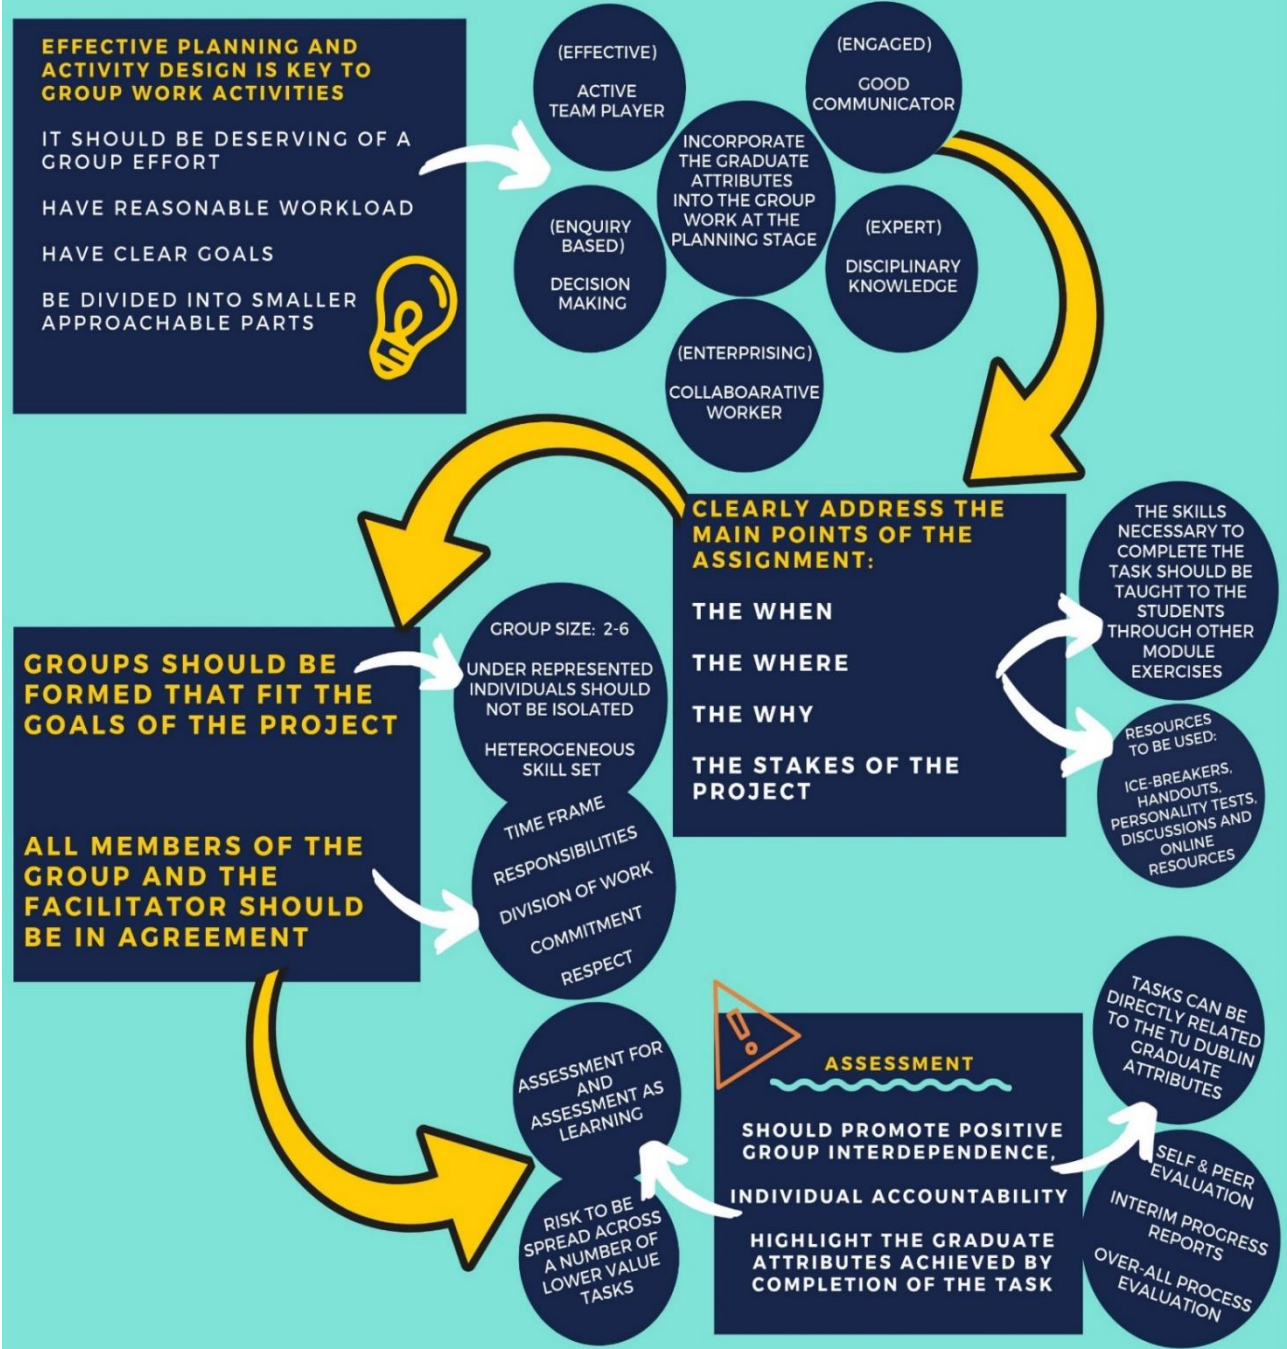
EFFECTIVE PLANNING AND ACTIVITY DESIGN IS KEY TO GROUP WORK ACTIVITIES

IT SHOULD BE DESERVING OF A GROUP EFFORT

HAVE REASONABLE WORKLOAD

HAVE CLEAR GOALS

BE DIVIDED INTO SMALLER APPROACHABLE PARTS

(EFFECTIVE)

ACTIVE TEAM PLAYER

(ENGAGED)

GOOD COMMUNICATOR

INCORPORATE THE GRADUATE ATTRIBUTES INTO THE GROUP WORK AT THE PLANNING STAGE

(ENQUIRY BASED)

DECISION MAKING

(EXPERT)

DISCIPLINARY KNOWLEDGE

(ENTERPRISING)

COLLABOARATIVE WORKER

CLEARLY ADDRESS THE MAIN POINTS OF THE ASSIGNMENT:

THE WHEN

THE WHERE

THE WHY

THE STAKES OF THE PROJECT

THE SKILLS NECESSARY TO COMPLETE THE TASK SHOULD BE TAUGHT TO THE STUDENTS THROUGH OTHER MODULE EXERCISES

RESOURCES TO BE USED:

ICE-BREAKERS, HANDOUTS, PERSONALITY TESTS, DISCUSSIONS AND ONLINE RESOURCES

GROUPS SHOULD BE FORMED THAT FIT THE GOALS OF THE PROJECT

GROUP SIZE: 2-6

UNDER REPRESENTED INDIVIDUALS SHOULD NOT BE ISOLATED

HETEROGENEOUS SKILL SET

ALL MEMBERS OF THE GROUP AND THE FACILITATOR SHOULD BE IN AGREEMENT

TIME FRAME

RESPONSIBILITIES

DIVISION OF WORK

COMMITMENT

RESPECT

ASSESSMENT FOR AND ASSESSMENT AS LEARNING

RISK TO BE SPREAD ACROSS A NUMBER OF LOWER VALUE TASKS

ASSESSMENT

SHOULD PROMOTE POSITIVE GROUP INTERDEPENDENCE,

INDIVIDUAL ACCOUNTABILITY

HIGHLIGHT THE GRADUATE ATTRIBUTES ACHIEVED BY COMPLETION OF THE TASK

TASKS CAN BE DIRECTLY RELATED TO THE TU DUBLIN GRADUATE ATTRIBUTES

SELF & PEER EVALUATION

INTERIM PROGRESS REPORTS

OVER-ALL PROCESS EVALUATION